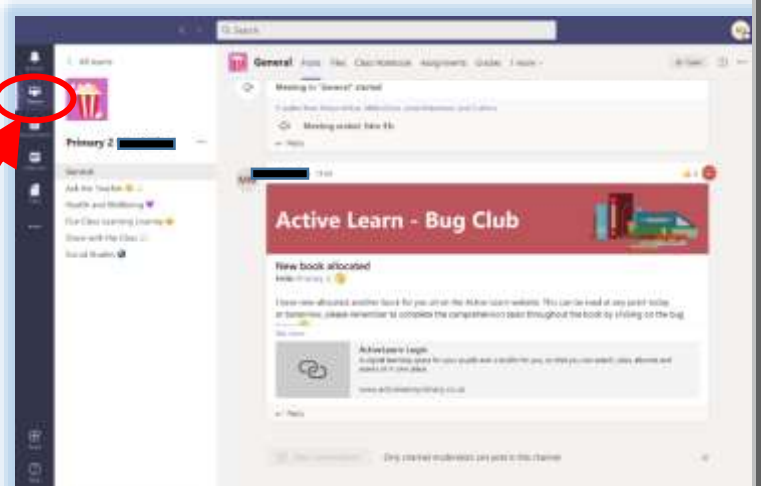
Search

All teams

Primary 2

General
Ask the Teacher
Health and Wellbeing
Our Class Learning Journey
Share with the Class
Social Studies

General Posts Files Class Notebook Assignments Grades 1 more

Meeting in "General" started

Meeting ended: 14m 1s

Reply

Active Learn - Bug Club

New book allocated

Hello Primary 2

I have now allocated another book for you all on the Active Learn website. You can read at any point today or tomorrow, please remember to complete the comprehension tasks throughout the book by clicking on the bug.

See more

ActiveLearn Login

www.activelearnprimary.co.uk

Reply

Only channel moderators can post in this channel